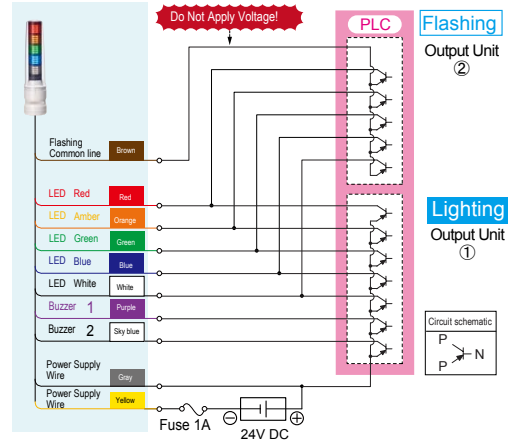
Do Not Apply Voltage!

PLC

Flashing

Output Unit
②

Lighting

Output Unit
①

Flashing Common line Brown

LED Red Red

LED Amber Orange

LED Green Green

LED Blue Blue

LED White White

Buzzer 1 Purple

Buzzer 2 Sky blue

Power Supply Wire Gray

Power Supply Wire Yellow

Fuse 1A

⊖ ⊕

24V DC

Circuit schematic

P

N

P